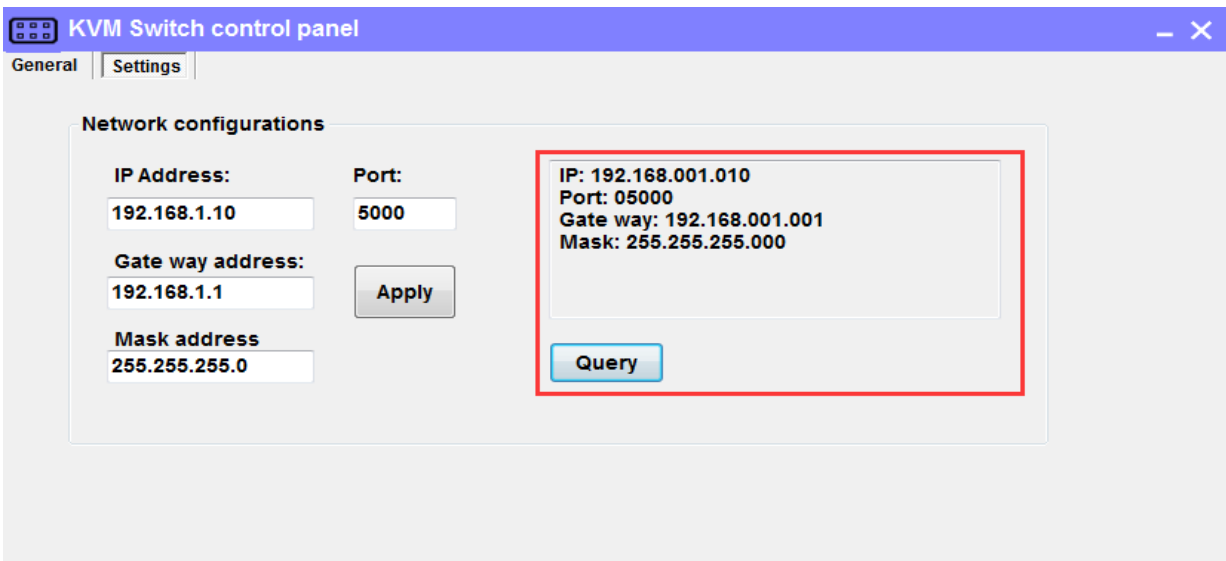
KVM Switch control panel

General
Settings

Network configurations

IP Address:
192.168.1.10

Port:
5000

Gate way address:
192.168.1.1

Apply

Mask address
255.255.255.0

IP: 192.168.001.010
Port: 05000
Gate way: 192.168.001.001
Mask: 255.255.255.000

Query